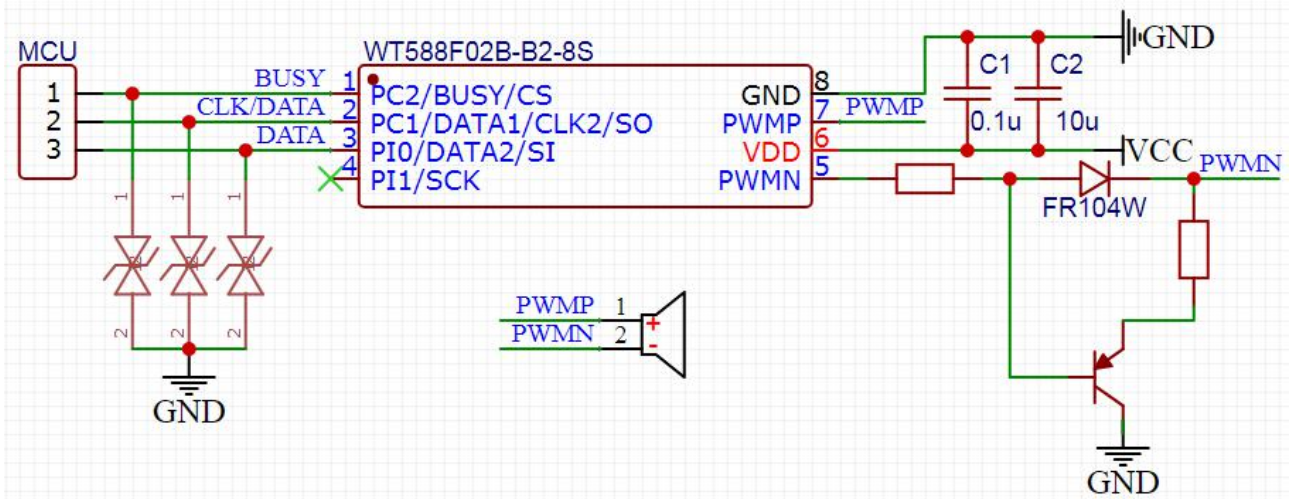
MCU
1
2
3
BUSY
CLK/DATA
DATA
WT588F02B-B2-8S
1 PC2/BUSY/CS
2 PC1/DATA1/CLK2/SO
3 PI0/DATA2/SI
4 PI1/SCK
GND 8
PWMP 7
VDD 6
PWMN 5
PWMP
C1
C2
0.1u
10u
GND
VCC
PWMN
FR104W
1
2
1
2
1
2
GND
PWMP 1
PWMN 2
+
-
GND